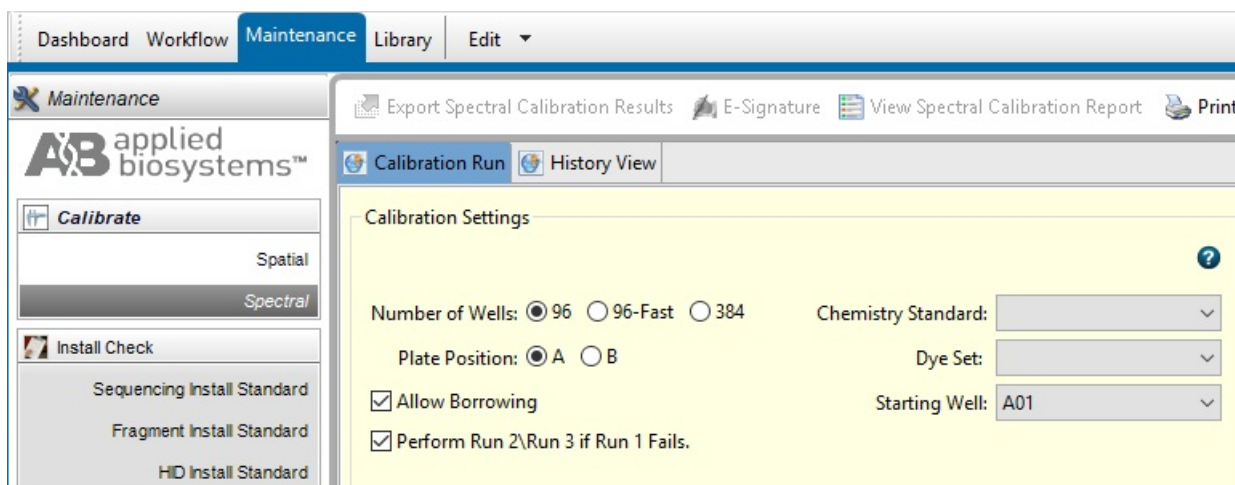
Dashboard Workflow Maintenance Library Edit ▼

Maintenance

applied biosystems™

Calibrate

Spatial

Spectral

Install Check

Sequencing Install Standard

Fragment Install Standard

HID Install Standard

Export Spectral Calibration Results E-Signature View Spectral Calibration Report Print

Calibration Run History View

Calibration Settings

?

Number of Wells: 96 96-Fast 384

Plate Position: A B

Allow Borrowing

Perform Run 2\Run 3 if Run 1 Fails.

Chemistry Standard:

Dye Set:

Starting Well: A01